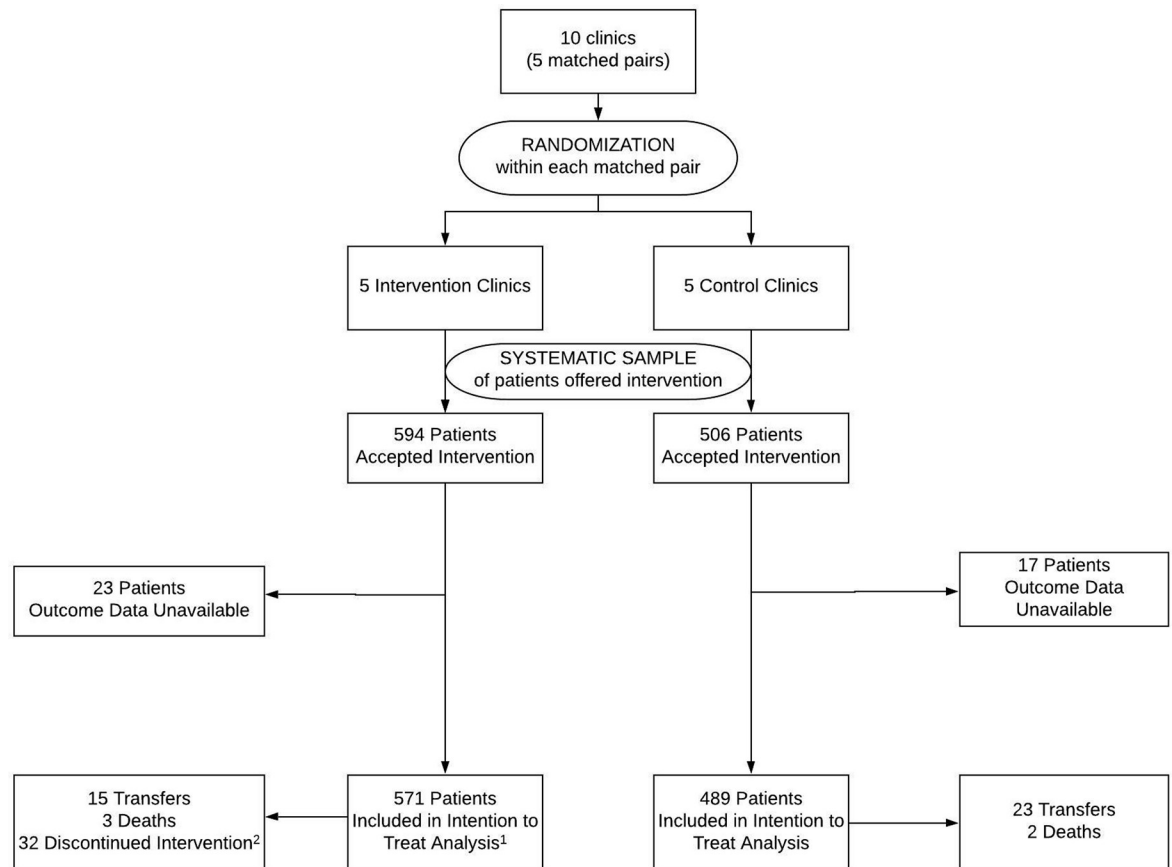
10 clinics
(5 matched pairs)

RANDOMIZATION
within each matched pair

5 Intervention Clinics

5 Control Clinics

SYSTEMATIC SAMPLE
of patients offered intervention

594 Patients
Accepted Intervention

506 Patients
Accepted Intervention

23 Patients
Outcome Data Unavailable

17 Patients
Outcome Data
Unavailable

15 Transfers
3 Deaths
32 Discontinued Intervention$^2$

571 Patients
Included in Intention to
Treat Analysis$^1$

489 Patients
Included in Intention to
Treat Analysis

23 Transfers
2 Deaths